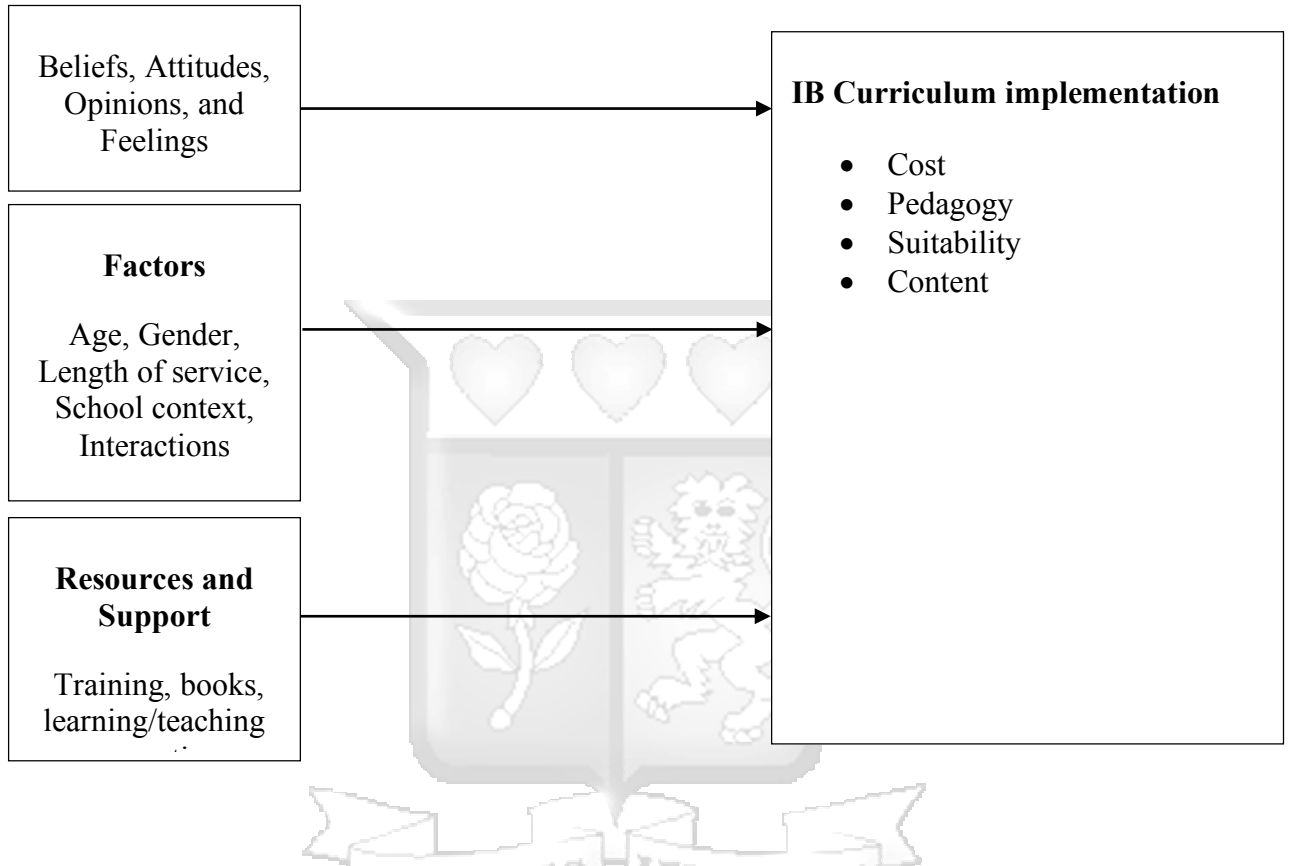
Beliefs, Attitudes, Opinions, and Feelings

Factors

Age, Gender, Length of service, School context, Interactions

Resources and Support

Training, books, learning/teaching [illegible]

IB Curriculum implementation

- Cost
- Pedagogy
- Suitability
- Content